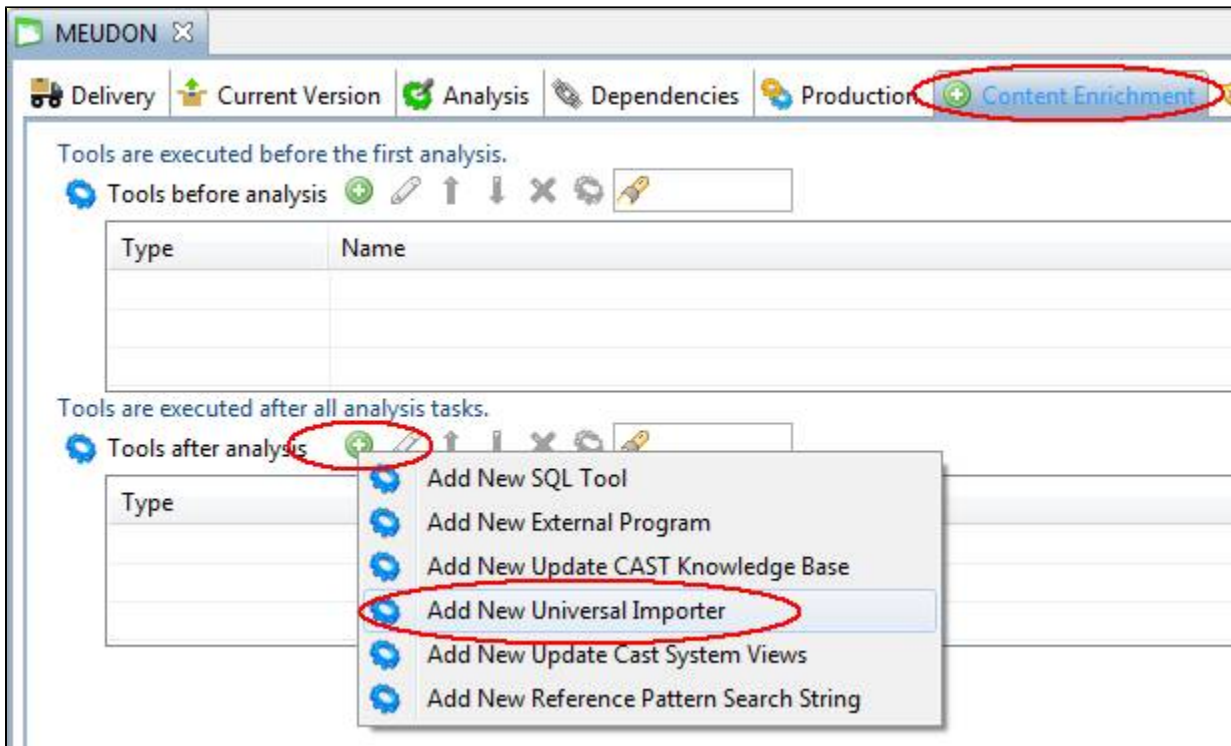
MEUDON

Delivery | Current Version | Analysis | Dependencies | Production | Content Enrichment

Tools are executed before the first analysis.

Tools before analysis

| Type | Name |
|---|---|
| | |
| | |
| | |

Tools are executed after all analysis tasks.

Tools after analysis

| Type |
|---|
| |
| |
| |

Add New SQL Tool
Add New External Program
Add New Update CAST Knowledge Base
Add New Universal Importer
Add New Update Cast System Views
Add New Reference Pattern Search String